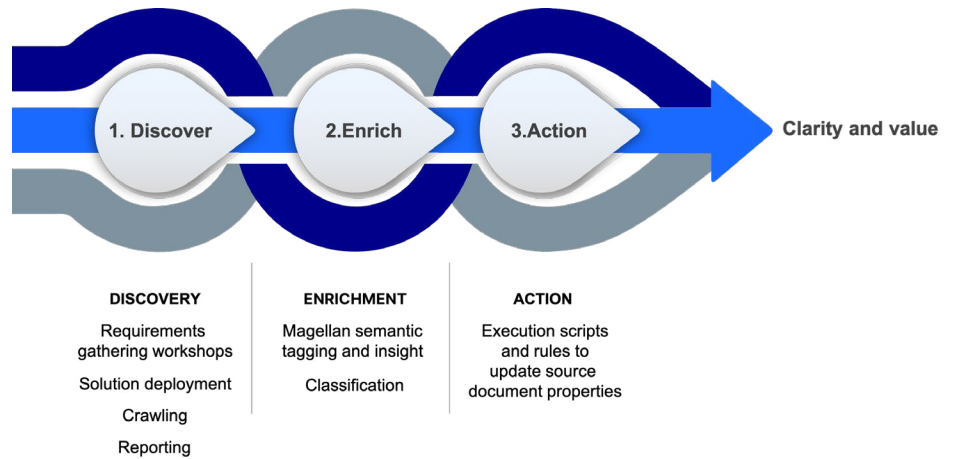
1. Discover

2.Enrich

3.Action

Clarity and value

DISCOVERY

Requirements gathering workshops

Solution deployment

Crawling

Reporting

ENRICHMENT

Magellan semantic tagging and insight

Classification

ACTION

Execution scripts and rules to update source document properties